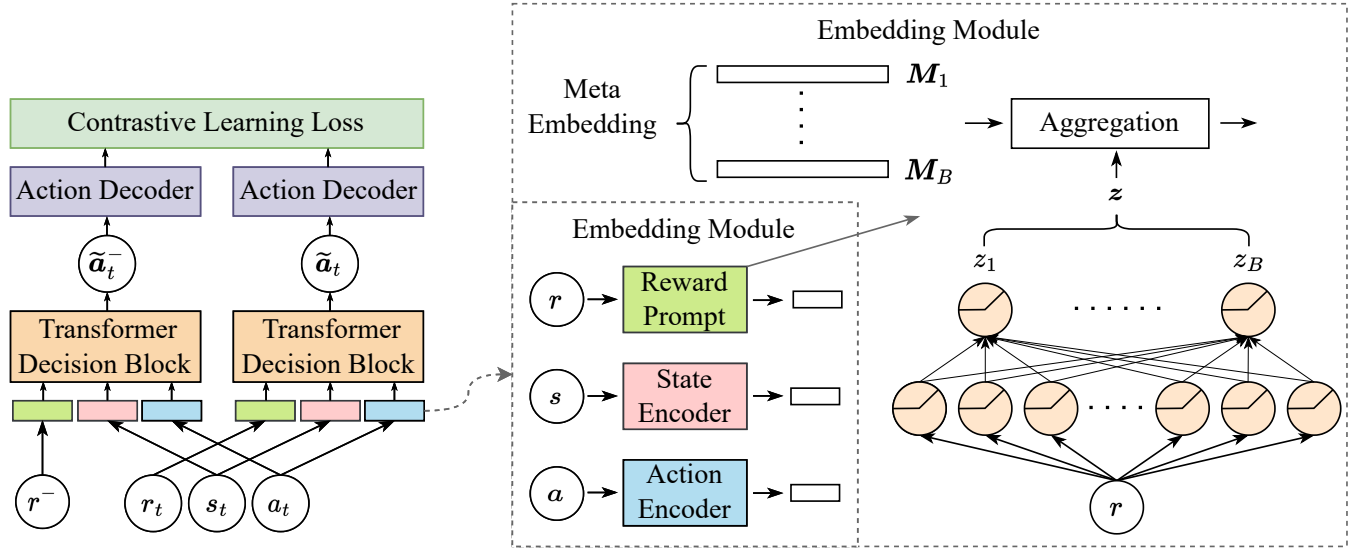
Contrastive Learning Loss

Action Decoder

Action Decoder

$\widetilde{a}_t^-$

$\widetilde{a}_t$

Transformer Decision Block

Transformer Decision Block

$r^-$

$r_t$

$s_t$

$a_t$

Embedding Module

Meta Embedding

$M_1$

$M_B$

Aggregation

$z$

Embedding Module

$r$

Reward Prompt

$s$

State Encoder

$a$

Action Encoder

$z_1$

$z_B$

$r$